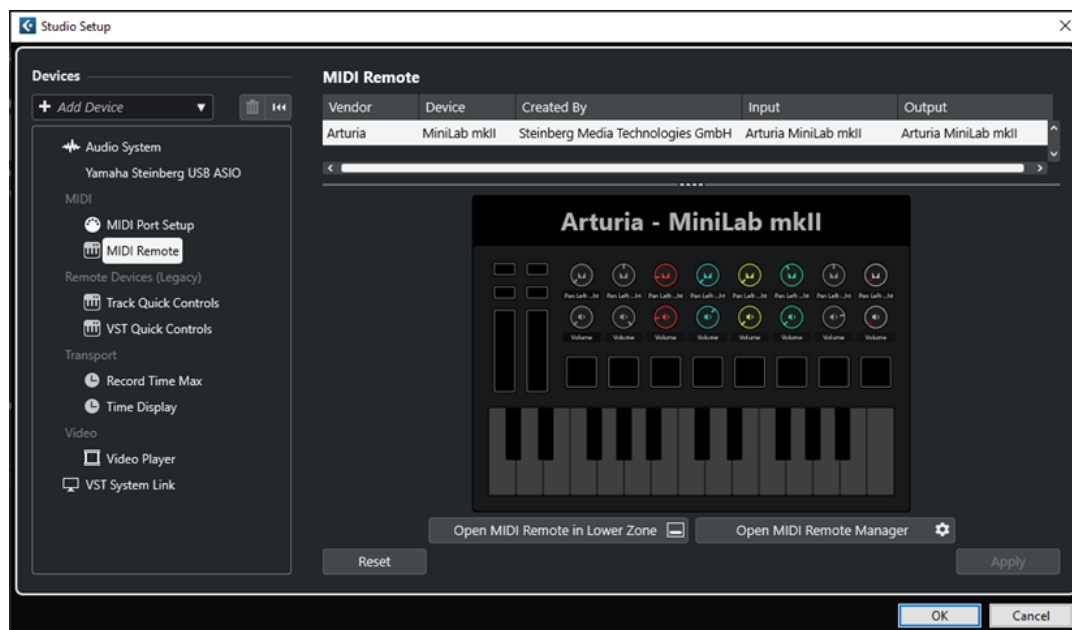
Studio Setup

Devices

+ Add Device

Audio System
Yamaha Steinberg USB ASIO
MIDI
MIDI Port Setup
MIDI Remote
Remote Devices (Legacy)
Track Quick Controls
VST Quick Controls
Transport
Record Time Max
Time Display
Video
Video Player
VST System Link

MIDI Remote

| Vendor | Device | Created By | Input | Output |
|---|---|---|---|---|
| Arturia | MiniLab mkII | Steinberg Media Technologies GmbH | Arturia MiniLab mkII | Arturia MiniLab mkII |

Arturia - MiniLab mkII

Pan Left ...ht Pan Left ...ht Pan Left ...ht Pan Left ...ht Pan Left ...ht Pan Left ...ht Pan Left ...ht Pan Left ...ht

Volume Volume Volume Volume Volume Volume Volume Volume

Open MIDI Remote in Lower Zone

Open MIDI Remote Manager

Reset

Apply

OK

Cancel